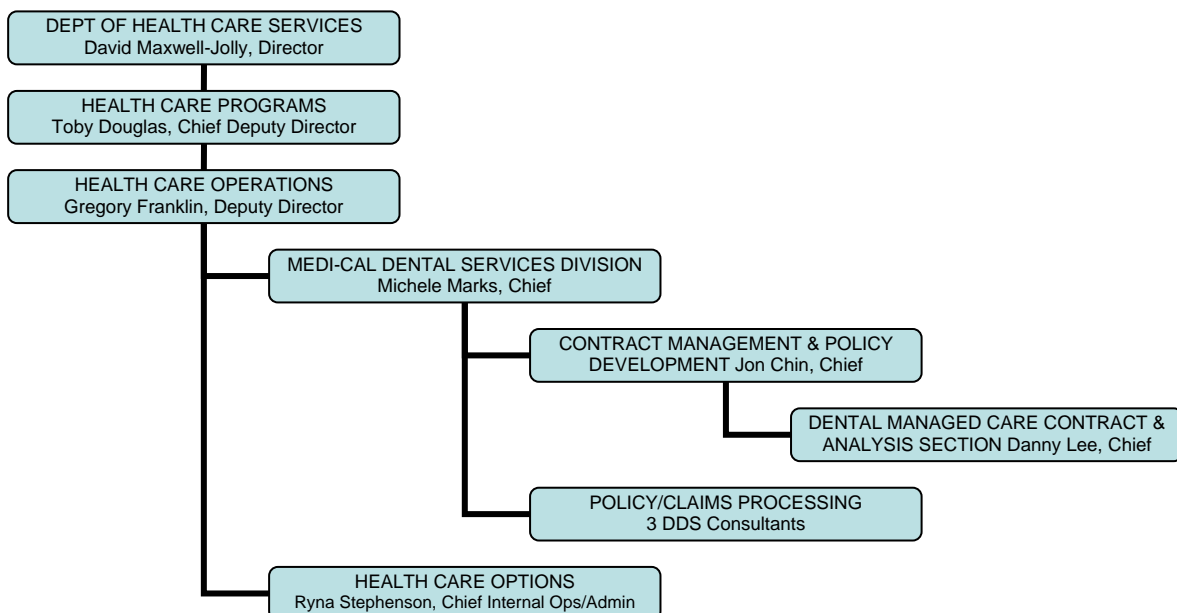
DEPT OF HEALTH CARE SERVICES
David Maxwell-Jolly, Director

HEALTH CARE PROGRAMS
Toby Douglas, Chief Deputy Director

HEALTH CARE OPERATIONS
Gregory Franklin, Deputy Director

MEDI-CAL DENTAL SERVICES DIVISION
Michele Marks, Chief

CONTRACT MANAGEMENT & POLICY DEVELOPMENT Jon Chin, Chief

DENTAL MANAGED CARE CONTRACT & ANALYSIS SECTION Danny Lee, Chief

POLICY/CLAIMS PROCESSING
3 DDS Consultants

HEALTH CARE OPTIONS
Ryna Stephenson, Chief Internal Ops/Admin